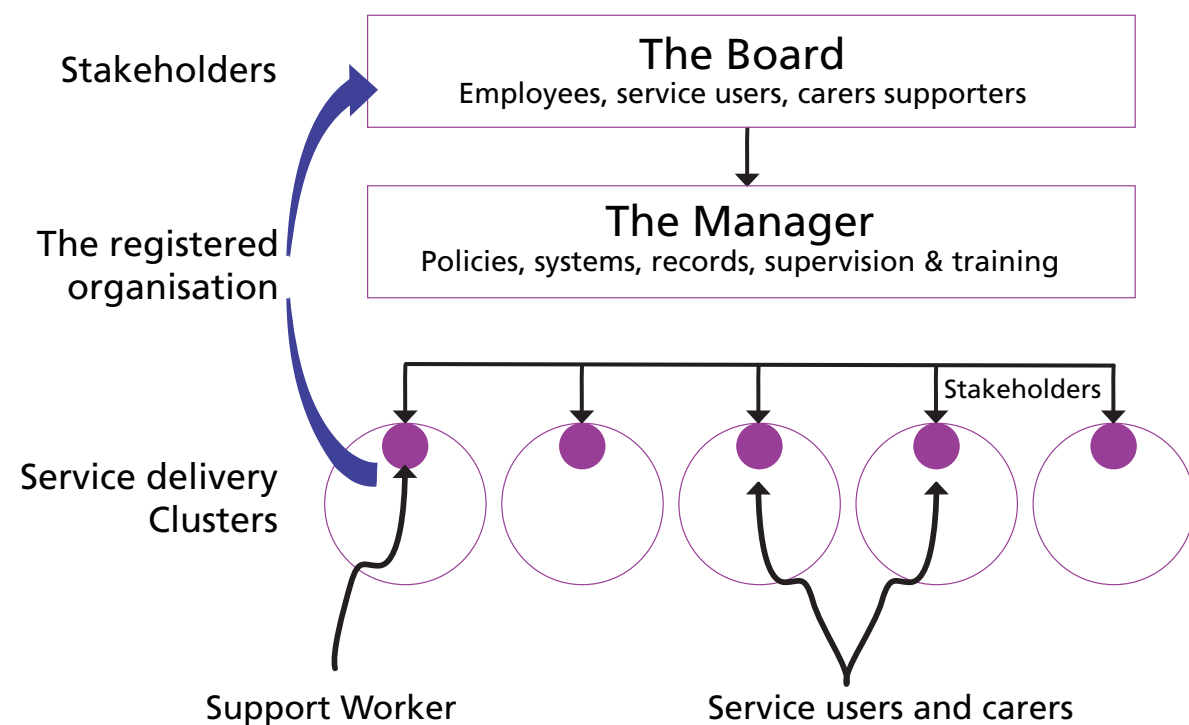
Stakeholders

The Board
Employees, service users, carers supporters

The Manager
Policies, systems, records, supervision & training

The registered organisation

Stakeholders

Service delivery Clusters

Support Worker

Service users and carers